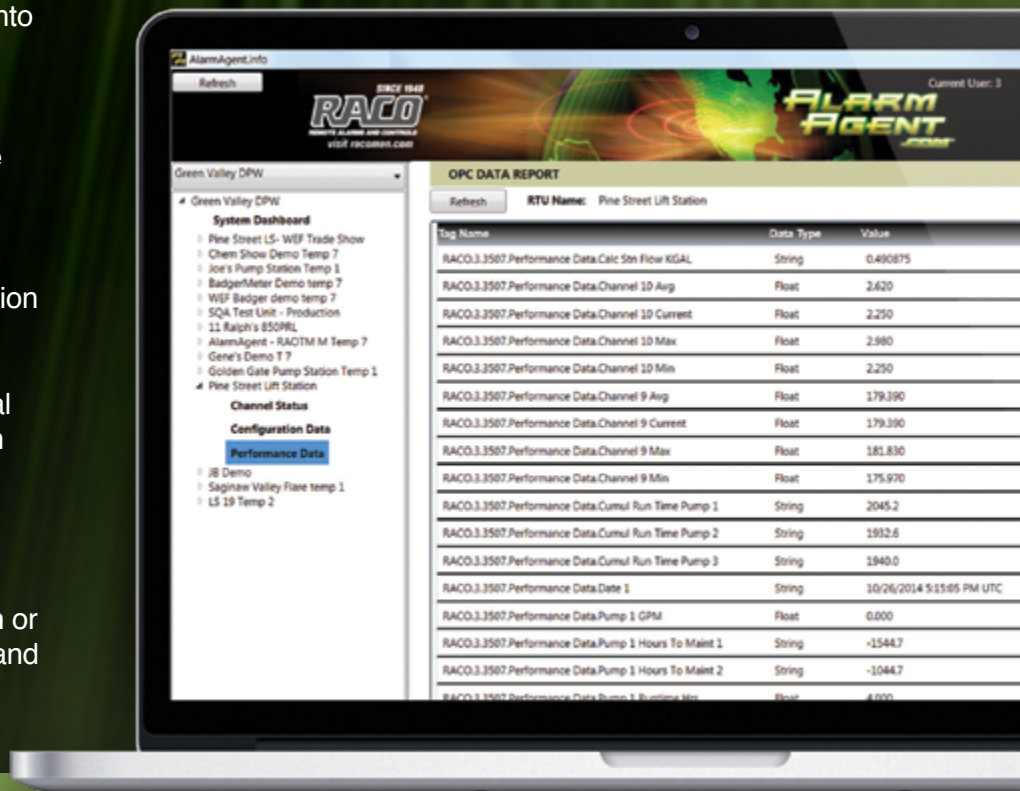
nto

e

ion

al
n

n or
and

AlarmAgent.info

Refresh

SINCE 1948
RACO
REMOTE ALARMS AND CONTROLS
visit racoman.com

Current User: 3

ALARM AGENT .com

Green Valley DPW

Green Valley DPW
System Dashboard
Pine Street LS- WEF Trade Show
Chem Show Demo Temp 7
Joe's Pump Station Temp 1
BadgerMeter Demo temp 7
WEF Badger demo temp 7
SQA Test Unit - Production
11 Ralph's 850PRL
AlarmAgent - RAOTM M Temp 7
Gene's Demo T 7
Golden Gate Pump Station Temp 1
Pine Street Lift Station
Channel Status
Configuration Data
Performance Data
JB Demo
Saginaw Valley Flare temp 1
LS 19 Temp 2

OPC DATA REPORT

Refresh RTU Name: Pine Street Lift Station

| Tag Name | Data Type | Value |
|---|---|---|
| RACO.3.3507.Performance Data.Calc Stn Flow KGAL | String | 0.490875 |
| RACO.3.3507.Performance Data.Channel 10 Avg | Float | 2.620 |
| RACO.3.3507.Performance Data.Channel 10 Current | Float | 2.250 |
| RACO.3.3507.Performance Data.Channel 10 Max | Float | 2.980 |
| RACO.3.3507.Performance Data.Channel 10 Min | Float | 2.250 |
| RACO.3.3507.Performance Data.Channel 9 Avg | Float | 179.390 |
| RACO.3.3507.Performance Data.Channel 9 Current | Float | 179.390 |
| RACO.3.3507.Performance Data.Channel 9 Max | Float | 181.830 |
| RACO.3.3507.Performance Data.Channel 9 Min | Float | 175.970 |
| RACO.3.3507.Performance Data.Cumul Run Time Pump 1 | String | 2045.2 |
| RACO.3.3507.Performance Data.Cumul Run Time Pump 2 | String | 1932.6 |
| RACO.3.3507.Performance Data.Cumul Run Time Pump 3 | String | 1940.0 |
| RACO.3.3507.Performance Data.Date 1 | String | 10/26/2014 5:15:05 PM UTC |
| RACO.3.3507.Performance Data.Pump 1 GPM | Float | 0.000 |
| RACO.3.3507.Performance Data.Pump 1 Hours To Maint 1 | String | -1544.7 |
| RACO.3.3507.Performance Data.Pump 1 Hours To Maint 2 | String | -1044.7 |
| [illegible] | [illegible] | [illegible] |